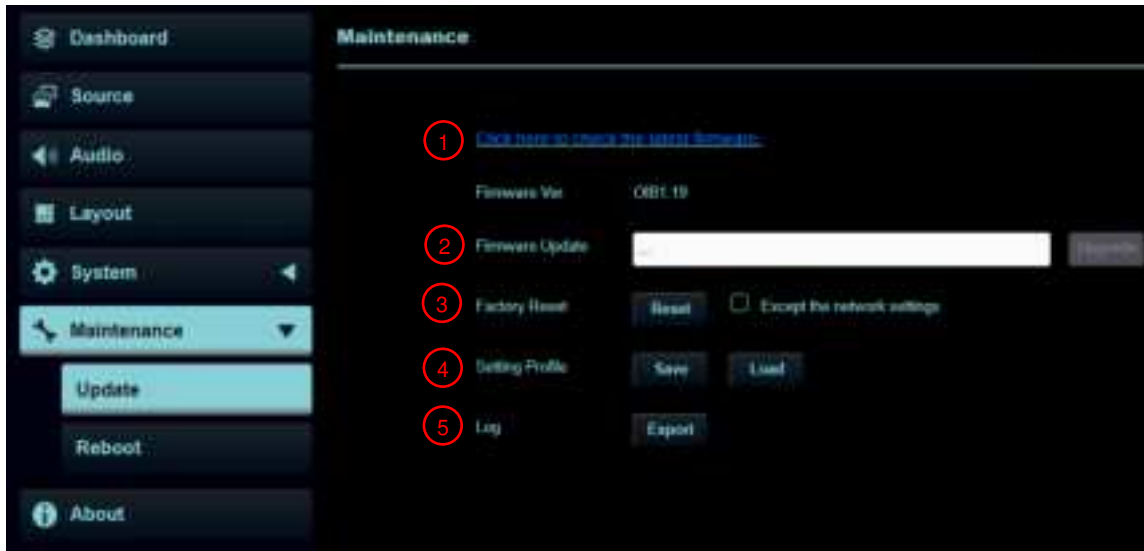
Dashboard

Source

Audio

Layout

System

Maintenance

Update

Reboot

About

Maintenance

1 Click here to check the latest firmware.

Firmware Ver. OB1.19

2 Firmware Update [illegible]

3 Factory Reset Reset Except the network settings

4 Setting Profile Save Load

5 Log Export